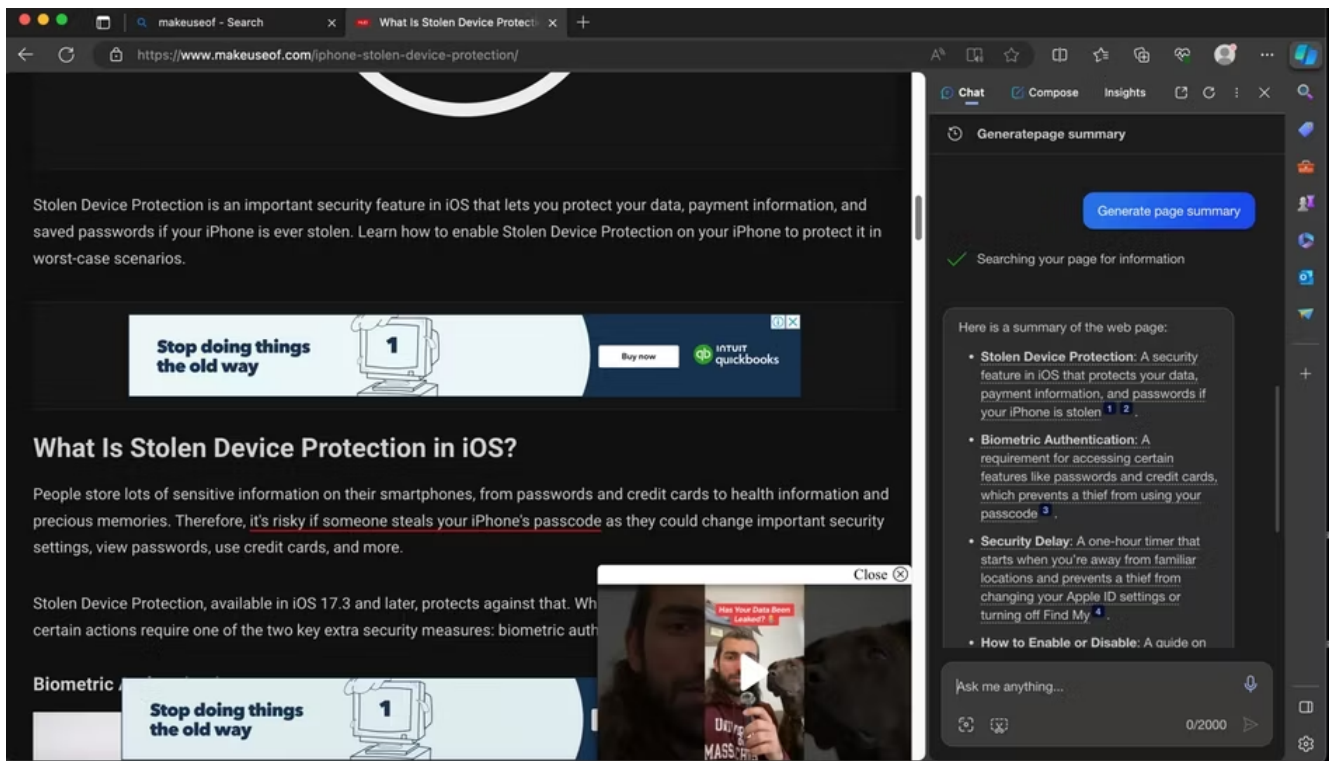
makeuseof - Search
What Is Stolen Device Protecti
https://www.makeuseof.com/iphone-stolen-device-protection/

Stolen Device Protection is an important security feature in iOS that lets you protect your data, payment information, and saved passwords if your iPhone is ever stolen. Learn how to enable Stolen Device Protection on your iPhone to protect it in worst-case scenarios.

Stop doing things the old way
1
Buy now
INTUIT quickbooks

What Is Stolen Device Protection in iOS?

People store lots of sensitive information on their smartphones, from passwords and credit cards to health information and precious memories. Therefore, it's risky if someone steals your iPhone's passcode as they could change important security settings, view passwords, use credit cards, and more.

Stolen Device Protection, available in iOS 17.3 and later, protects against that. Wh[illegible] certain actions require one of the two key extra security measures: biometric auth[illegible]

Biometric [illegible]

Stop doing things the old way
1

Close ⊗
Has Your Data Been Leaked?

Chat Compose Insights

Generatepage summary

Generate page summary

Searching your page for information

Here is a summary of the web page:

- **Stolen Device Protection**: A security feature in iOS that protects your data, payment information, and passwords if your iPhone is stolen 1 2.
- **Biometric Authentication**: A requirement for accessing certain features like passwords and credit cards, which prevents a thief from using your passcode 3.
- **Security Delay**: A one-hour timer that starts when you're away from familiar locations and prevents a thief from changing your Apple ID settings or turning off Find My 4.
- **How to Enable or Disable**: A guide on

Ask me anything...
0/2000